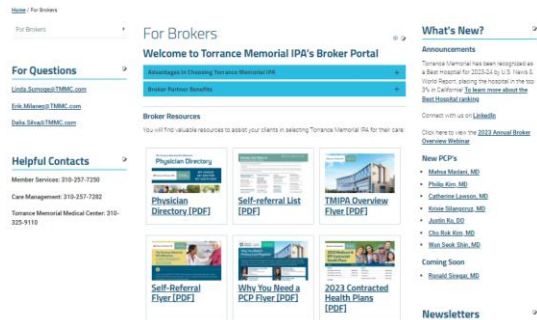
Home / For Brokers

For Brokers

For Questions

Linda.Scrooge@TMMC.com

Erik.Milanez@TMMC.com

Dalia.Silva@TMMC.com

Helpful Contacts

Member Services: 310-257-7290

Care Management: 310-257-7282

Torrance Memorial Medical Center: 310-325-9110

For Brokers

Welcome to Torrance Memorial IPA's Broker Portal

Advantages in Choosing Torrance Memorial IPA

Broker Partner Benefits

Broker Resources

You will find valuable resources to assist your clients in selecting Torrance Memorial IPA for their care

Physician Directory

Physician Directory [PDF]

Self-referral List [PDF]

TMIPA Overview Flyer [PDF]

Self-Referral Flyer [PDF]

Why You Need a PCP Flyer [PDF]

2023 Contracted Health Plans [PDF]

What's New?

Announcements

Torrance Memorial has been recognized as a Best Hospital for 2023-24 by U.S. News & World Report, placing the hospital in the top 3% in California! To learn more about the Best Hospital ranking

Connect with us on LinkedIn

Click here to view the 2023 Annual Broker Overview Webinar

New PCP's

Mahsa Madani, MD

Philip Kim, MD

Catherine Lawson, MD

Kristie Silangcruz, MD

Justin Ko, DO

Cho Rok Kim, MD

Won Seok Shin, MD

Coming Soon

Ronald Siregar, MD

Newsletters